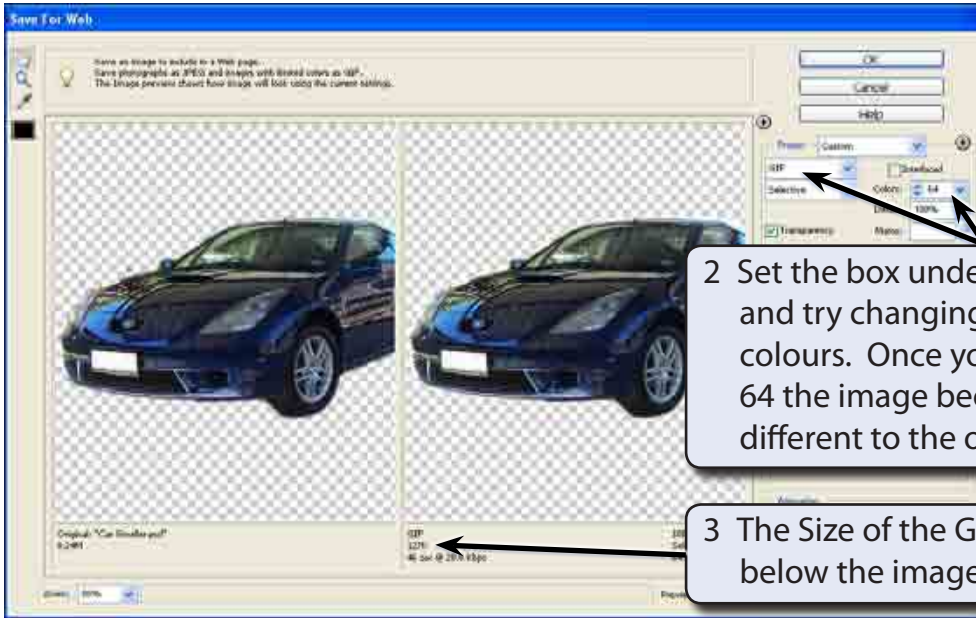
Save For Web

Save an image to include in a Web page.
Save photographs as JPEG and images with limited colors as GIF.
The image previews show how image will look using the current settings.

OK
Cancel
Help

Preset: Custom
GIF
Selective
Interlaced
Colors: 64
Dither: 100%
Transparency
Matte:

2 Set the box under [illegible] and try changing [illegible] colours. Once yo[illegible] 64 the image be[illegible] different to the o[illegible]

Original: "Car Smaller.psd"
8.24M

GIF
327K
46 sec @ 28.8 Kbps

3 The Size of the G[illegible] below the image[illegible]

Zoom: 50%

Animation

Repeat